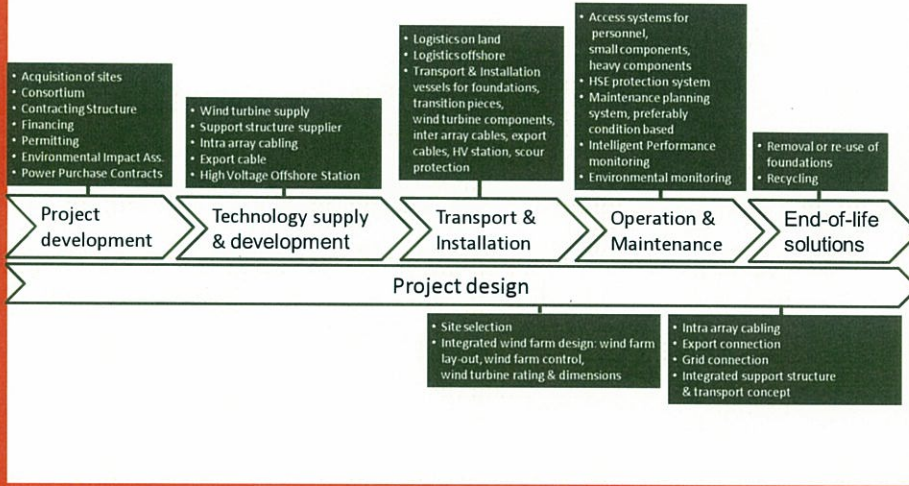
• Acquisition of sites
• Consortium
• Contracting Structure
• Financing
• Permitting
• Environmental Impact Ass.
• Power Purchase Contracts

• Wind turbine supply
• Support structure supplier
• Intra array cabling
• Export cable
• High Voltage Offshore Station

• Logistics on land
• Logistics offshore
• Transport & Installation vessels for foundations, transition pieces, wind turbine components, inter array cables, export cables, HV station, scour protection

• Access systems for personnel, small components, heavy components
• HSE protection system
• Maintenance planning system, preferably condition based
• Intelligent Performance monitoring
• Environmental monitoring

• Removal or re-use of foundations
• Recycling

Project development

Technology supply & development

Transport & Installation

Operation & Maintenance

End-of-life solutions

Project design

• Site selection
• Integrated wind farm design: wind farm lay-out, wind farm control, wind turbine rating & dimensions

• Intra array cabling
• Export connection
• Grid connection
• Integrated support structure & transport concept